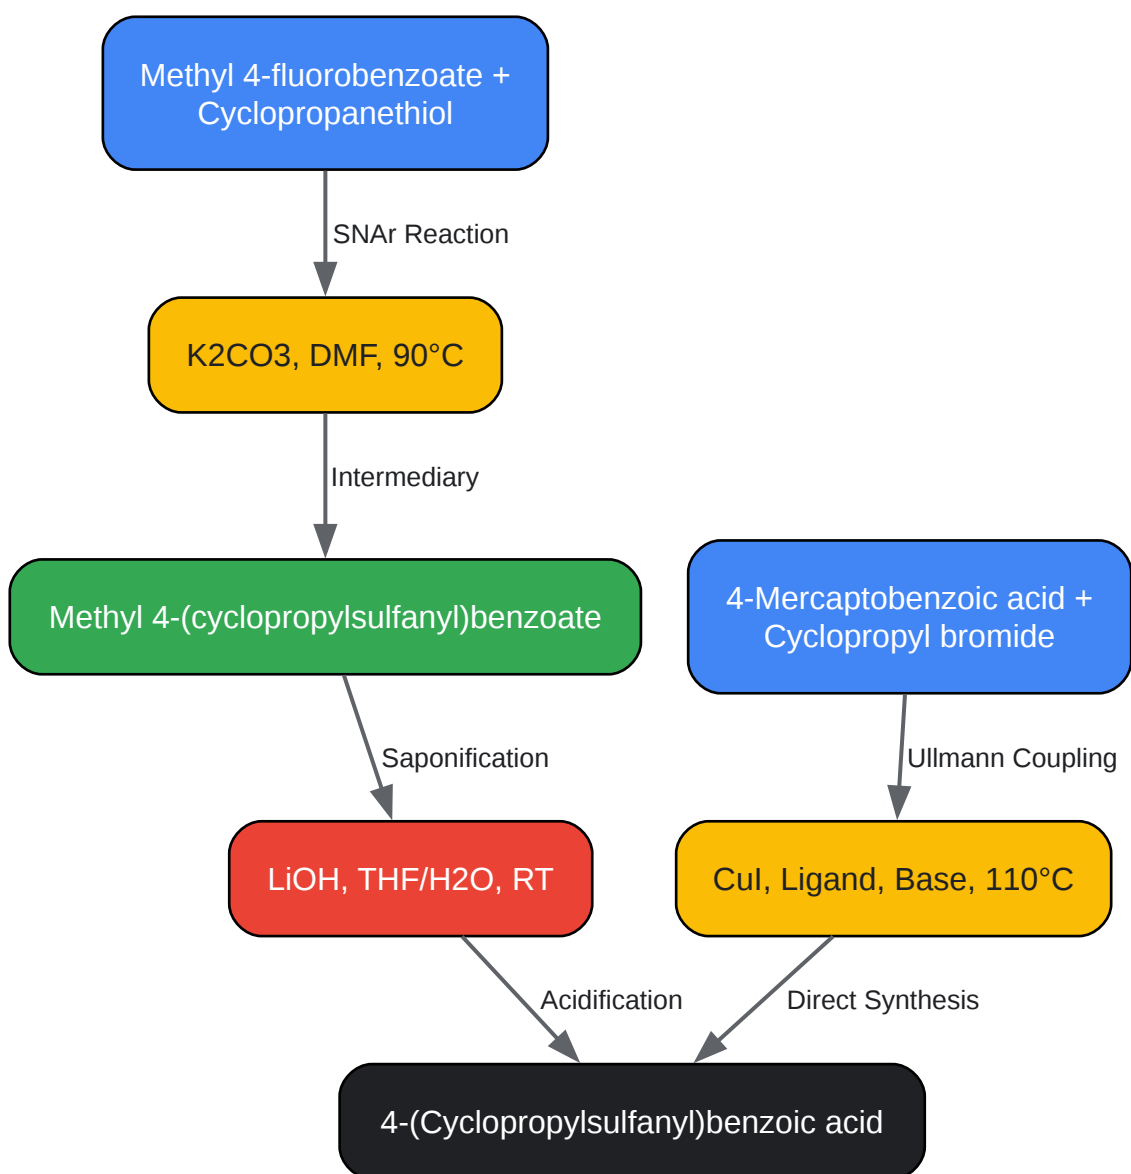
Methyl 4-fluorobenzoate + Cyclopropanethiol

SNAr Reaction

K2CO3, DMF, 90°C

Intermediary

Methyl 4-(cyclopropylsulfanyl)benzoate

4-Mercaptobenzoic acid + Cyclopropyl bromide

Saponification

Ullmann Coupling

LiOH, THF/H2O, RT

CuI, Ligand, Base, 110°C

Acidification

Direct Synthesis

4-(Cyclopropylsulfanyl)benzoic acid